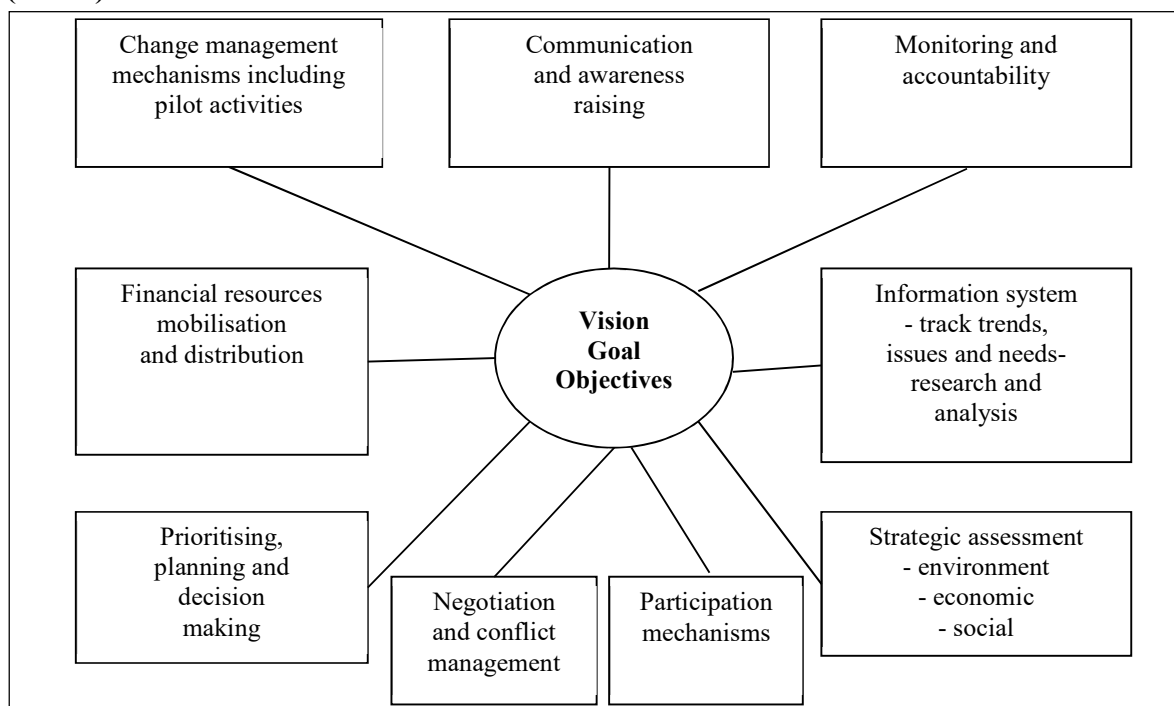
Change management mechanisms including pilot activities

Communication and awareness raising

Monitoring and accountability

Financial resources mobilisation and distribution

Vision
Goal
Objectives

Information system
- track trends, issues and needs-
research and analysis

Prioritising, planning and decision making

Negotiation and conflict management

Participation mechanisms

Strategic assessment
- environment
- economic
- social